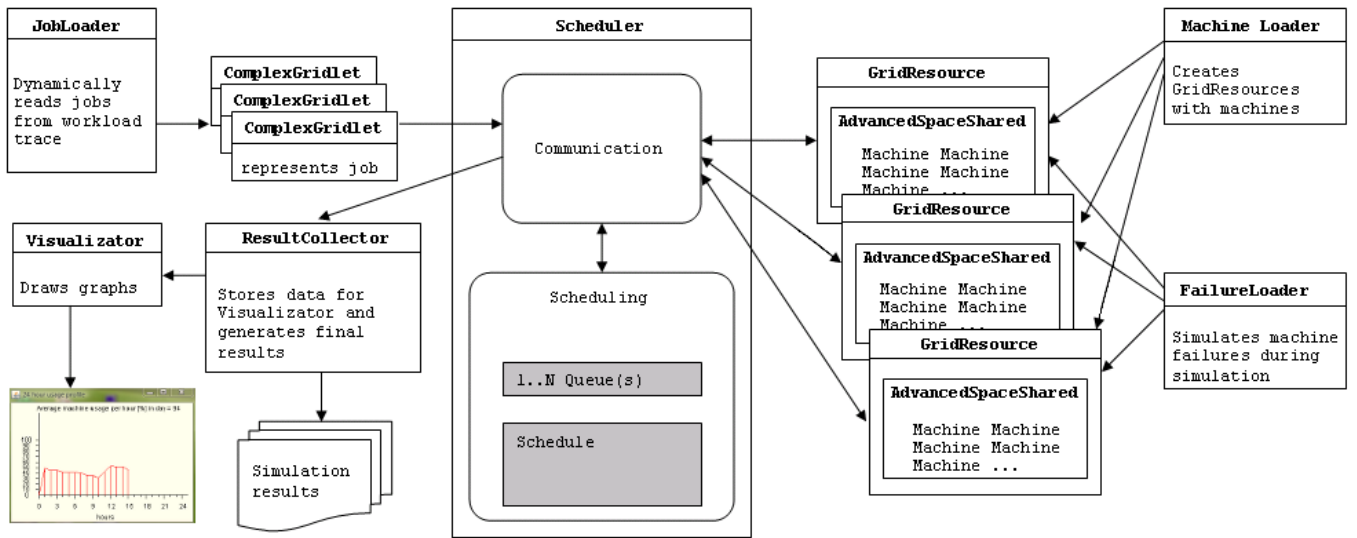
JobLoader

Dynamically reads jobs from workload trace

ComplexGridlet
ComplexGridlet
ComplexGridlet

represents job

Scheduler

Communication

Scheduling

1..N Queue(s)

Schedule

GridResource

AdvancedSpaceShared

Machine Machine
Machine Machine
Machine ...

GridResource

AdvancedSpaceShared

Machine Machine
Machine Machine
Machine ...

GridResource

AdvancedSpaceShared

Machine Machine
Machine Machine
Machine ...

Machine Loader

Creates GridResources with machines

FailureLoader

Simulates machine failures during simulation

Visualizator

Draws graphs

ResultCollector

Stores data for Visualizator and generates final results

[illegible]

Average machine usage per hour [%] in day = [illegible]

100

0 3 6 9 12 15 18 21 24

hours

Simulation results